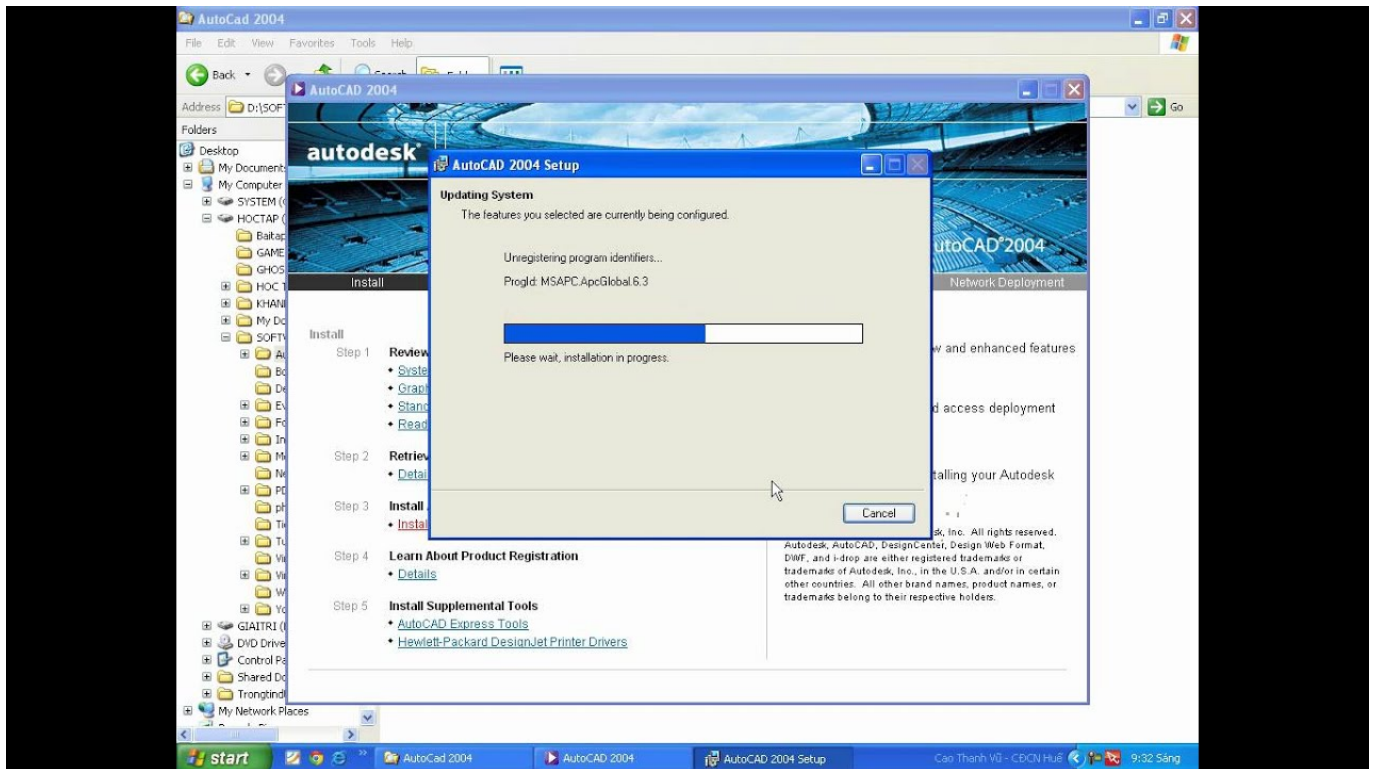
AutoCad 2004

File Edit View Favorites Tools Help

Back

Address D:\SOF

Go

Folders

Desktop
My Document
My Computer
SYSTEM (
HOCTAP (
Baitap
GAME
GHOS
HOC 1
KHAN
My Do
SOFT
Au
Bo
De
E
Fo
In
M
Ne
PD
ph
Ti
Tu
Vi
Vi
W
Yo
GIAITRI (
DVD Drive
Control Pa
Shared Do
Trongtind
My Network Places

AutoCAD 2004

autodesk

utoCAD 2004

Install

Network Deployment

Install

Step 1 Review
• Syste
• Graph
• Stanc
• Read

Step 2 Retriev
• Detai

Step 3 Install
• Instal

Step 4 Learn About Product Registration
• Details

Step 5 Install Supplemental Tools
• AutoCAD Express Tools
• Hewlett-Packard DesignJet Printer Drivers

w and enhanced features

d access deployment

talling your Autodesk

sk, Inc. All rights reserved. Autodesk, AutoCAD, DesignCenter, Design Web Format, DWF, and i-drop are either registered trademarks or trademarks of Autodesk, Inc., in the U.S.A. and/or in certain other countries. All other brand names, product names, or trademarks belong to their respective holders.

AutoCAD 2004 Setup

Updating System
The features you selected are currently being configured.

Unregistering program identifiers...

ProgId: MSAPC.ApcGlobal.6.3

Please wait, installation in progress.

Cancel

start

AutoCad 2004

AutoCAD 2004

AutoCAD 2004 Setup

Cao Thanh Vũ - CĐCN Huế

9:32 Sáng